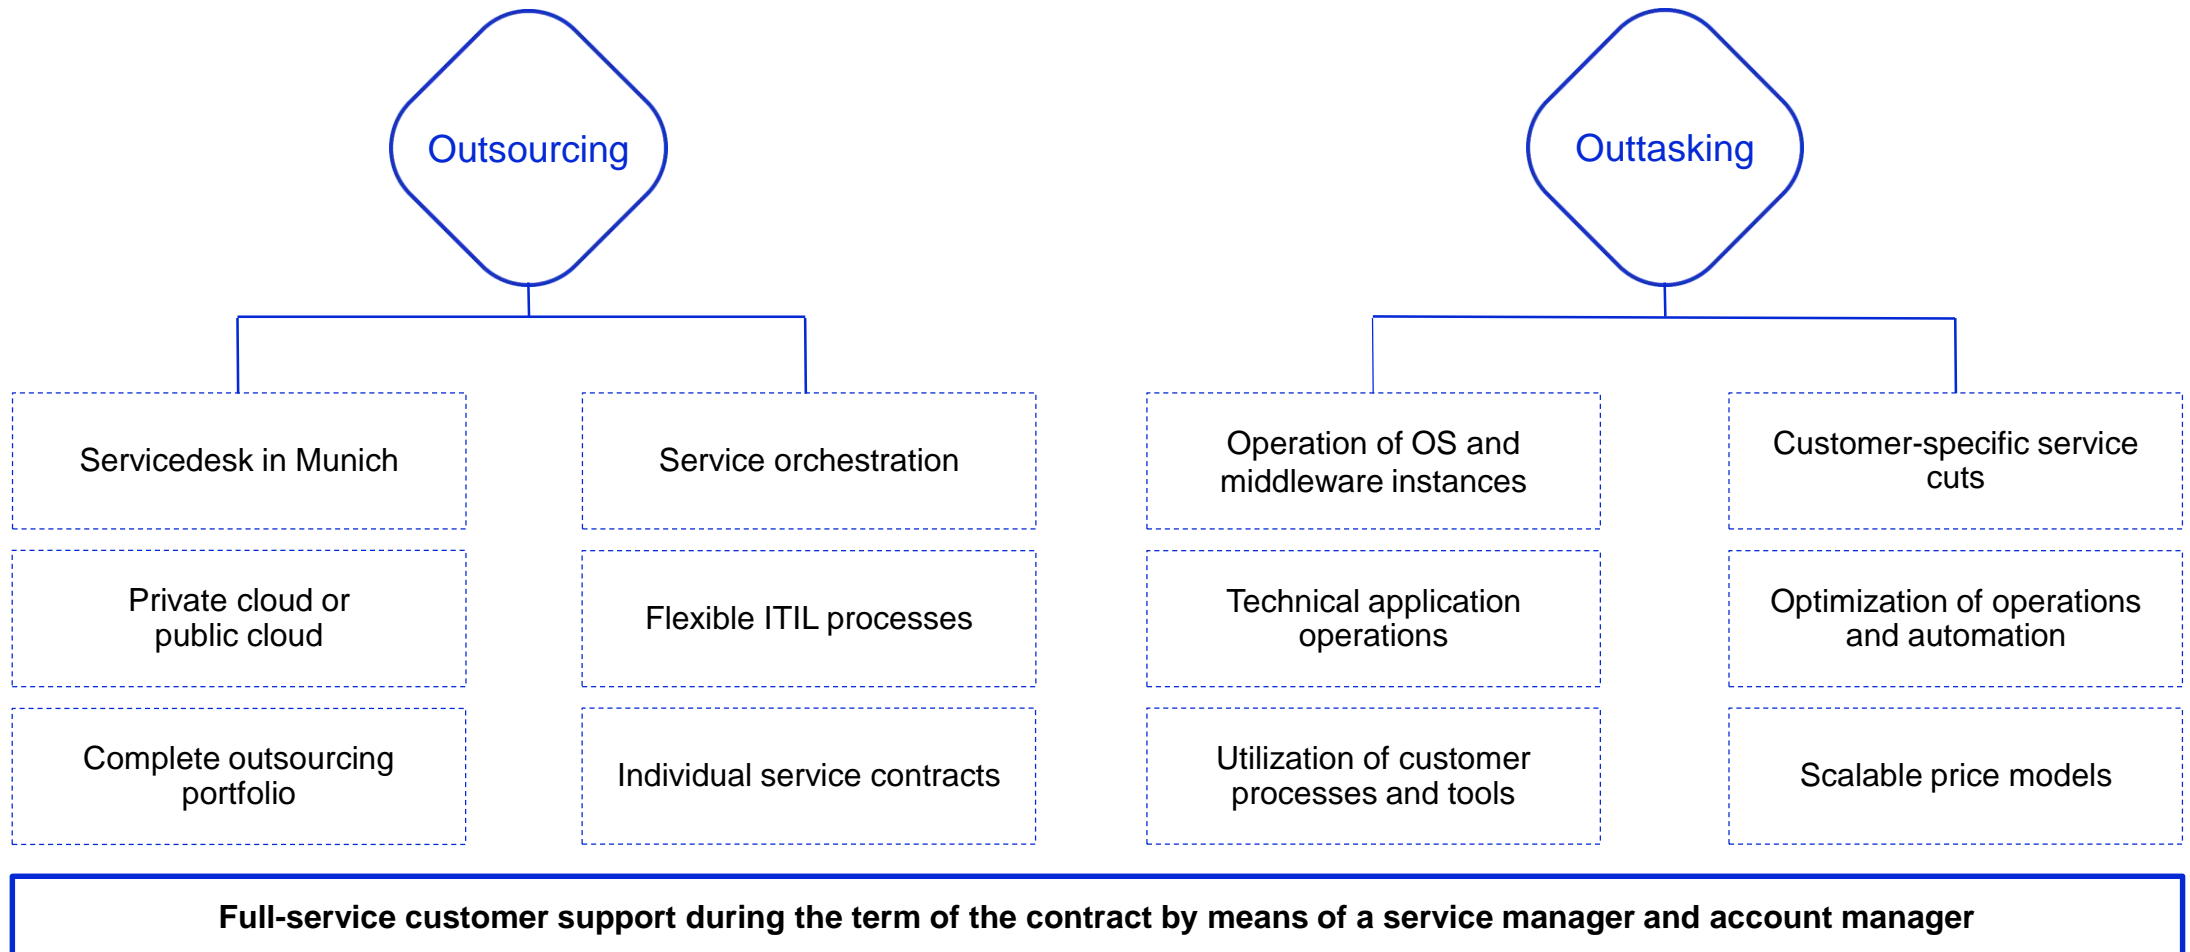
Outsourcing

Servicedesk in Munich

Private cloud or public cloud

Complete outsourcing portfolio

Service orchestration

Flexible ITIL processes

Individual service contracts

Outtasking

Operation of OS and middleware instances

Technical application operations

Utilization of customer processes and tools

Customer-specific service cuts

Optimization of operations and automation

Scalable price models

Full-service customer support during the term of the contract by means of a service manager and account manager